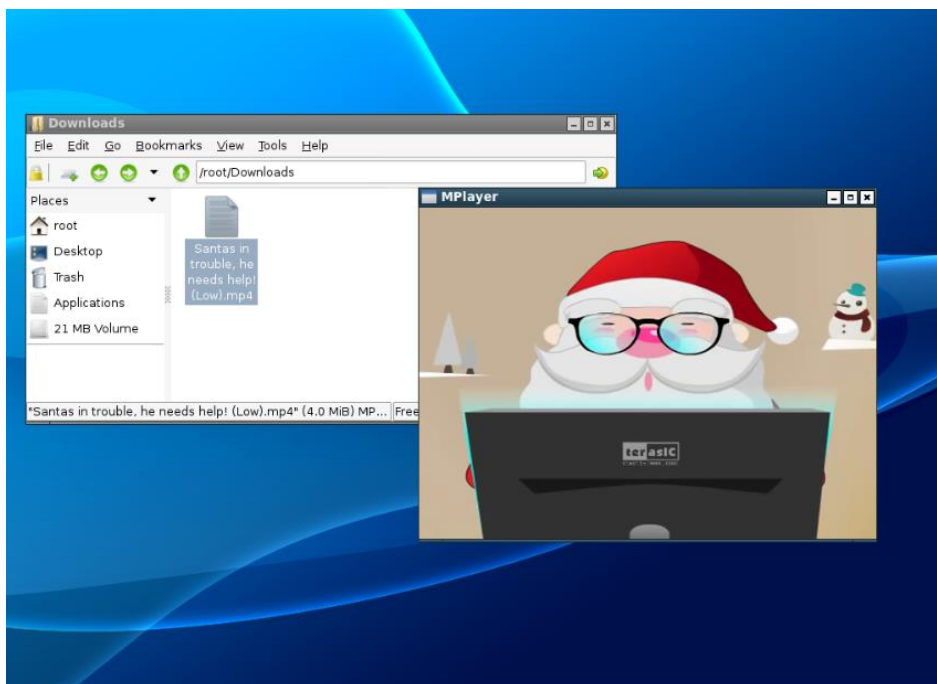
Downloads

File Edit Go Bookmarks View Tools Help

/root/Downloads

Places

root

Desktop

Trash

Applications

21 MB Volume

Santas in trouble, he needs help! (Low).mp4

"Santas in trouble, he needs help! (Low).mp4" (4.0 MiB) MP... Free

MPlayer

terasIC